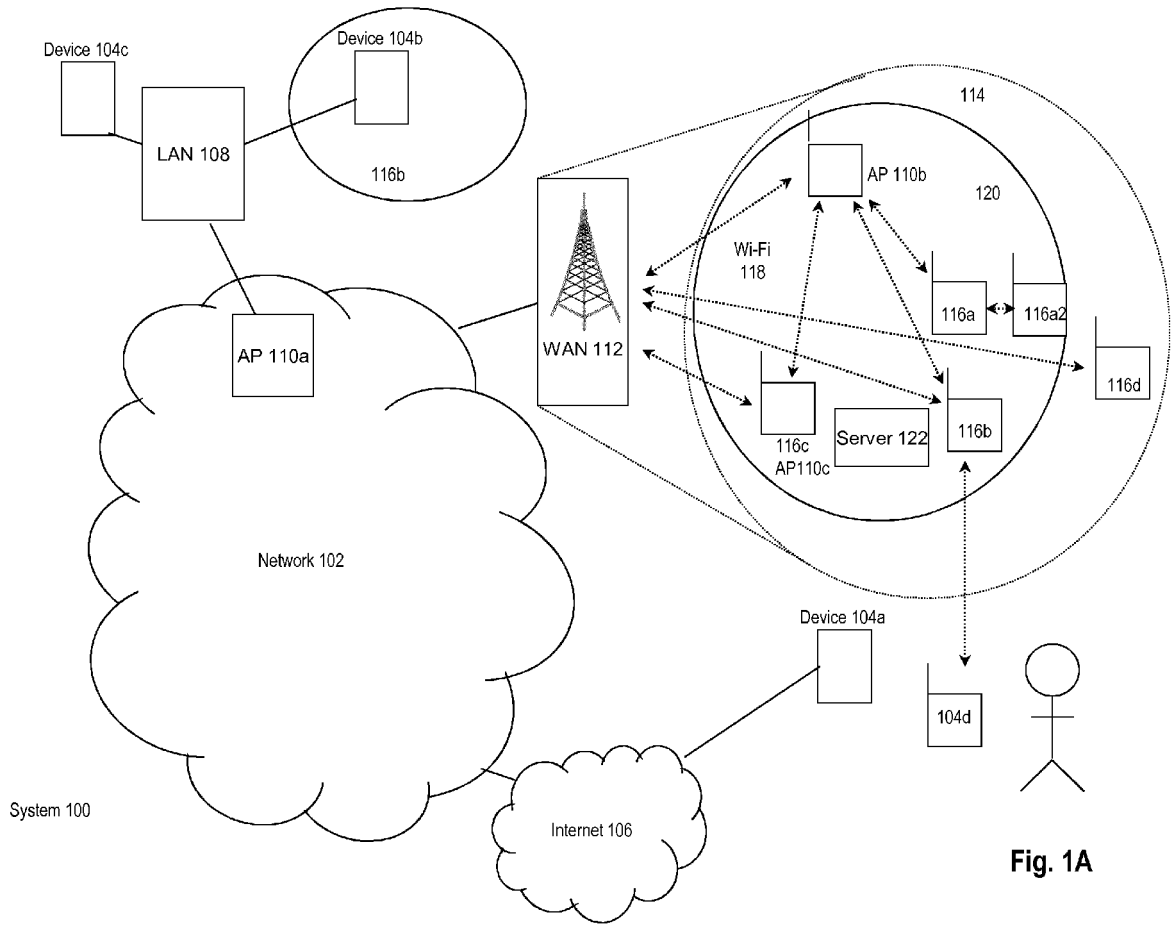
Device 104c

Device 104b

LAN 108

116b

114

AP 110b

120

Wi-Fi
118

116a

116a2

116d

WAN 112

AP 110a

116c
AP110c

Server 122

116b

Network 102

Device 104a

104d

System 100

Internet 106

Fig. 1A